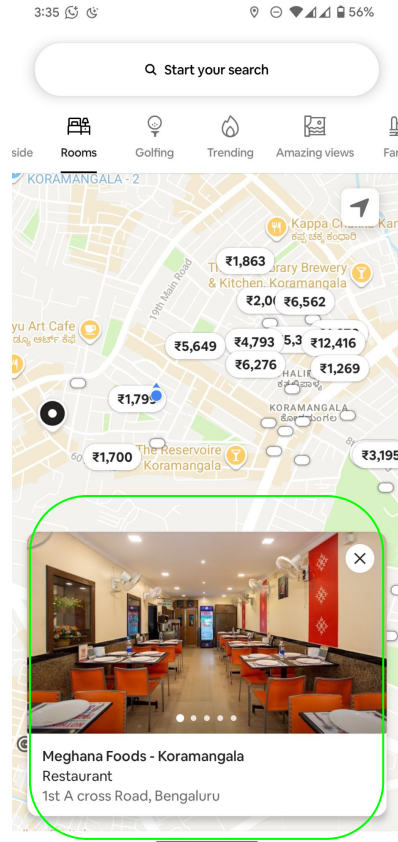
3:35 56%

Start your search

side Rooms Golfing Trending Amazing views Fa

KORAMANGALA - 2

Kappa Chakra Kan
ಕಪ್ಪ ಚಕ್ರ ಕಂದಾರಿ

₹1,863

The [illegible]rary Brewery & Kitchen. Koramangala

19th Main Road

₹2,0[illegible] ₹6,562

yu Art Cafe
ಯು ಆರ್ಟ್ ಕೆಫೆ

₹5,649 ₹4,793 ₹5,3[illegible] ₹12,416

₹6,276 ₹1,269

₹1,79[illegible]

KORAMANGALA
ಕೋರಮಂಗಲ

₹1,700

The Reservoire Koramangala

₹3,195

Meghana Foods - Koramangala
Restaurant
1st A cross Road, Bengaluru